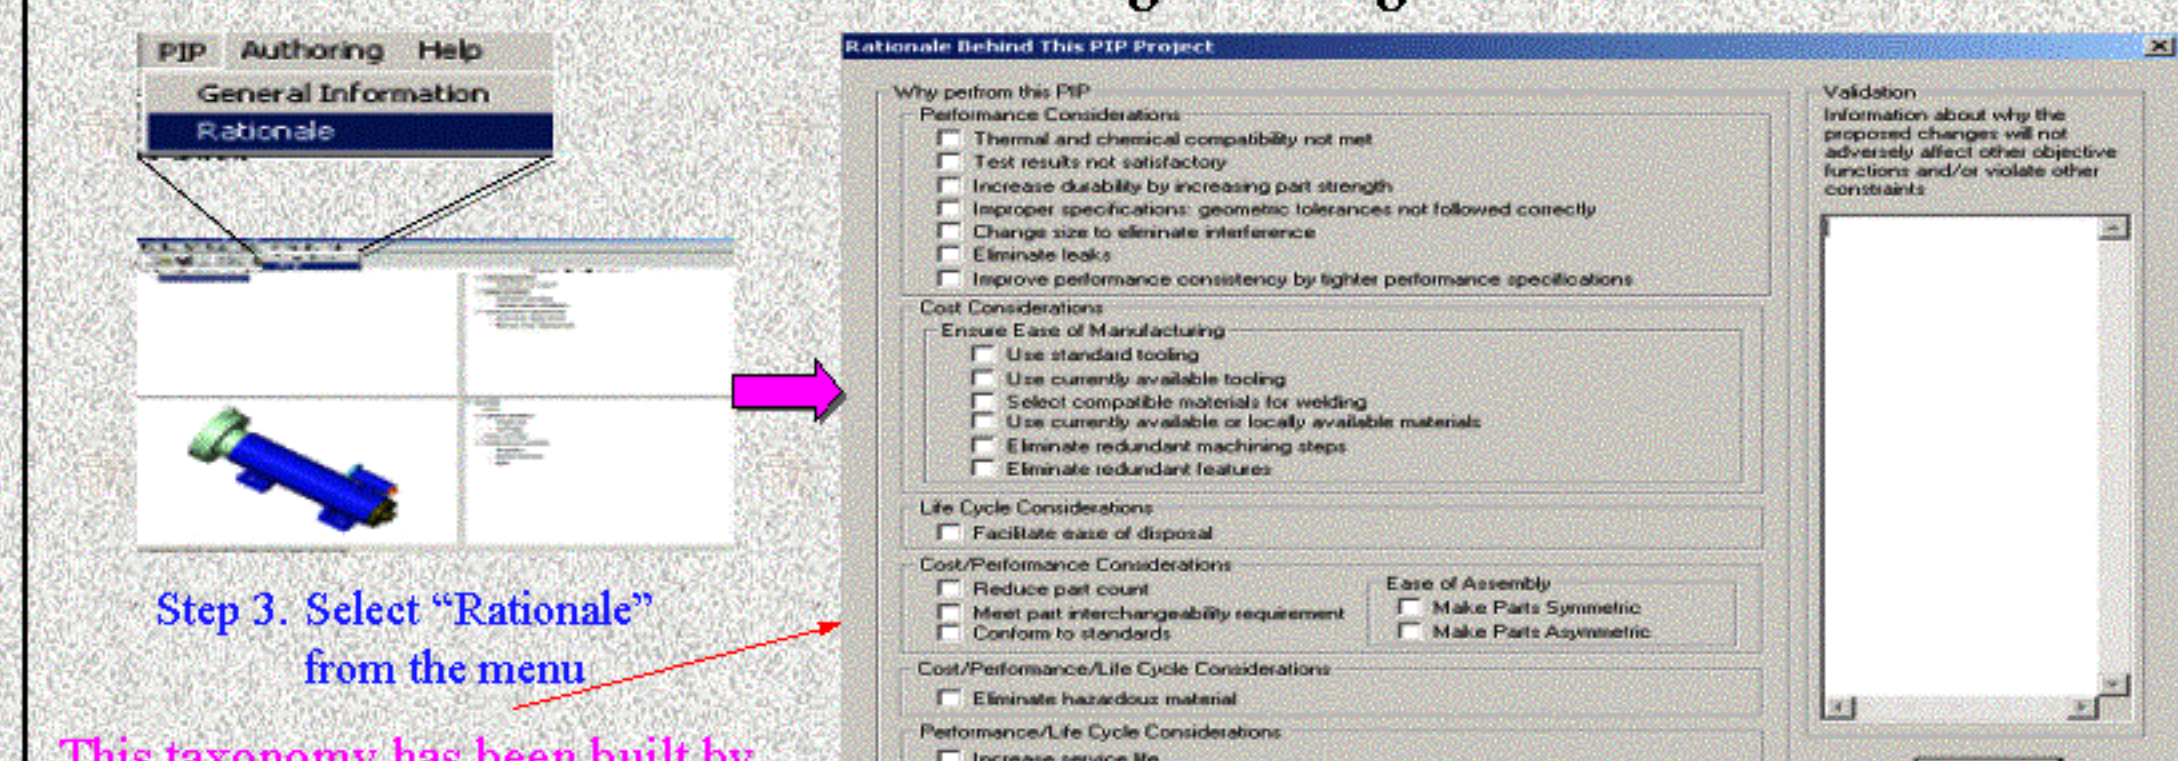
PIP Authoring Help

General Information

Rationale

Step 3. Select "Rationale" from the menu

This taxonomy has been built by

Rationale Behind This PIP Project

Why perform this PIP

Performance Considerations

Thermal and chemical compatibility not met

Test results not satisfactory

Increase durability by increasing part strength

Improper specifications: geometric tolerances not followed correctly

Change size to eliminate interference

Eliminate leaks

Improve performance consistency by tighter performance specifications

Cost Considerations

Ensure Ease of Manufacturing

Use standard tooling

Use currently available tooling

Select compatible materials for welding

Use currently available or locally available materials

Eliminate redundant machining steps

Eliminate redundant features

Life Cycle Considerations

Facilitate ease of disposal

Cost/Performance Considerations

Reduce part count

Meet part interchangeability requirement

Conform to standards

Ease of Assembly

Make Parts Symmetric

Make Parts Asymmetric

Cost/Performance/Life Cycle Considerations

Eliminate hazardous material

Performance/Life Cycle Considerations

Increase service life

Validation

Information about why the proposed changes will not adversely affect other objective functions and/or violate other constraints